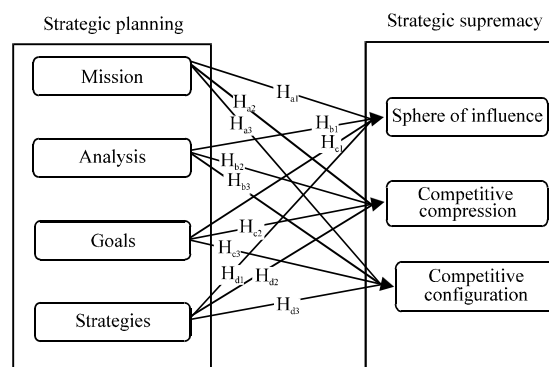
Strategic planning

Strategic supremacy

Mission

Analysis

Goals

Strategies

Sphere of influence

Competitive compression

Competitive configuration

$H_{a1}$

$H_{a2}$

$H_{a3}$

$H_{b1}$

$H_{c1}$

$H_{b2}$

$H_{b3}$

$H_{c2}$

$H_{c3}$

$H_{d1}$

$H_{d2}$

$H_{d3}$